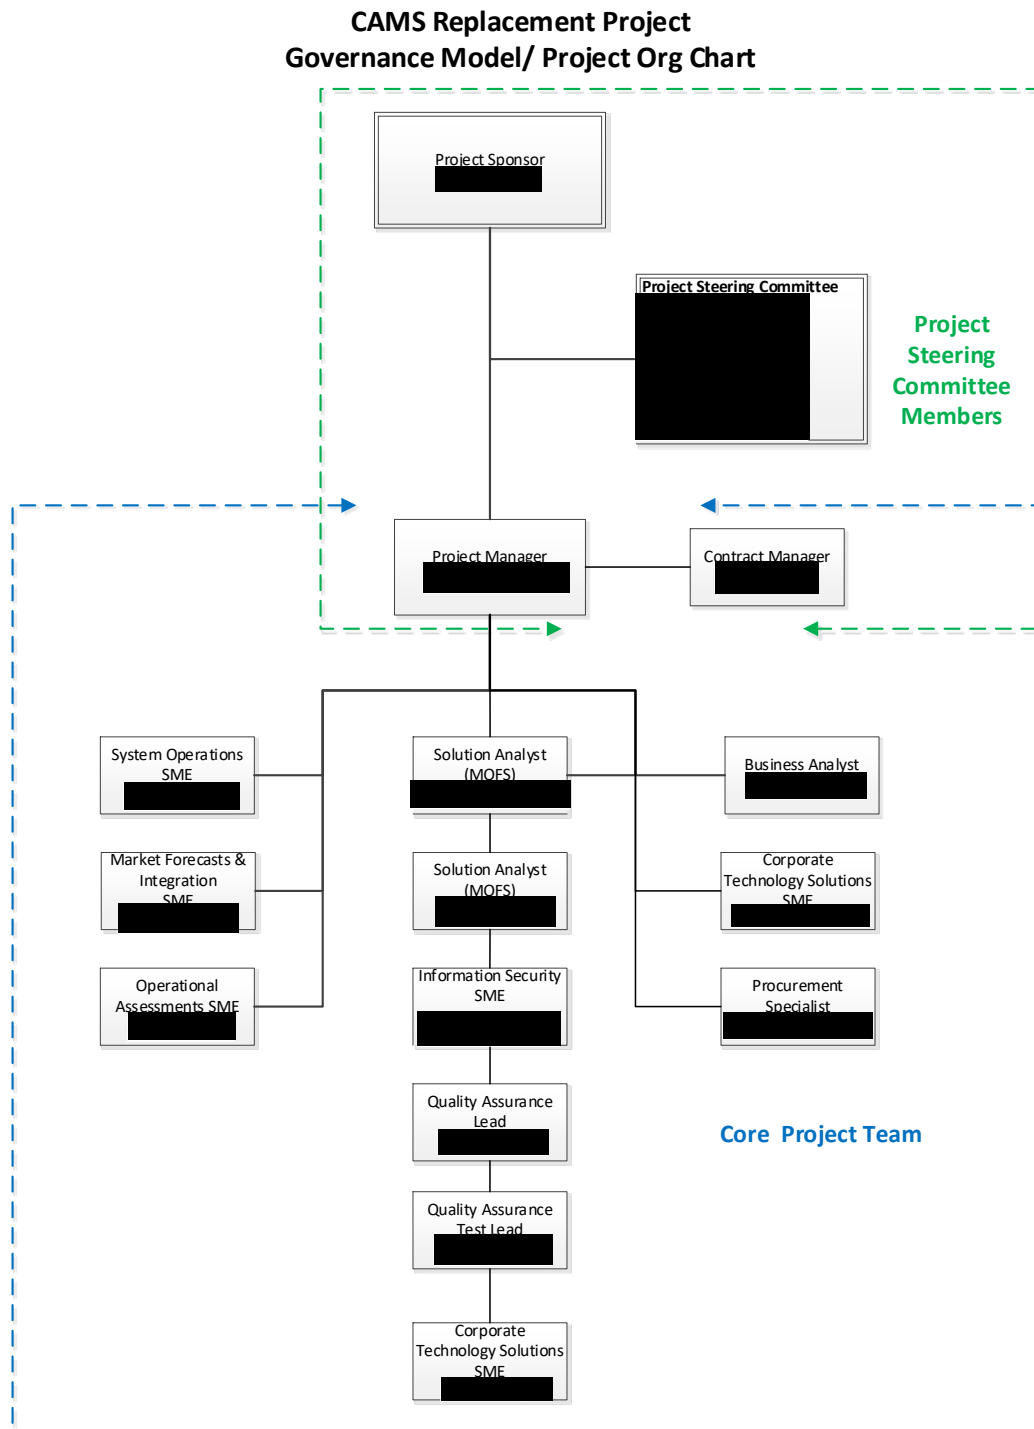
CAMS Replacement Project
Governance Model/ Project Org Chart

Project Sponsor
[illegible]

Project Steering Committee
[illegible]

Project Steering Committee Members

Project Manager
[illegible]

Contract Manager
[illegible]

System Operations SME
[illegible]

Solution Analyst (MOFS)
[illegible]

Business Analyst
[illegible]

Market Forecasts & Integration SME
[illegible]

Solution Analyst (MOFS)
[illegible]

Corporate Technology Solutions SME
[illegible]

Operational Assessments SME
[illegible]

Information Security SME
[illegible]

Procurement Specialist
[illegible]

Quality Assurance Lead
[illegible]

Core Project Team

Quality Assurance Test Lead
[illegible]

Corporate Technology Solutions SME
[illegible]